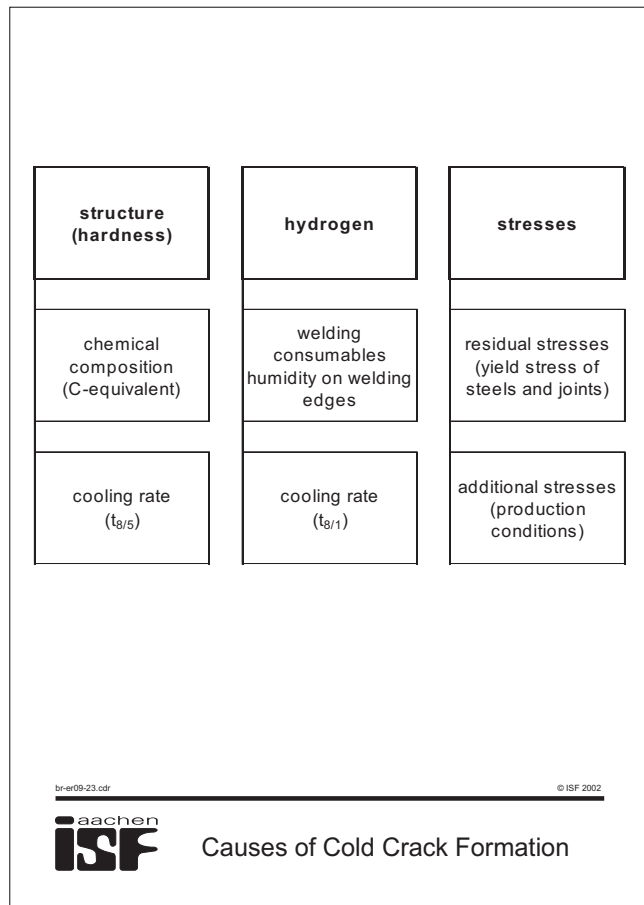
structure (hardness)

chemical composition (C-equivalent)

cooling rate ($t_{8/5}$)

hydrogen

welding consumables humidity on welding edges

cooling rate ($t_{8/1}$)

stresses

residual stresses (yield stress of steels and joints)

additional stresses (production conditions)

br-er09-23.cdr

© ISF 2002

aachen
ISF

Causes of Cold Crack Formation